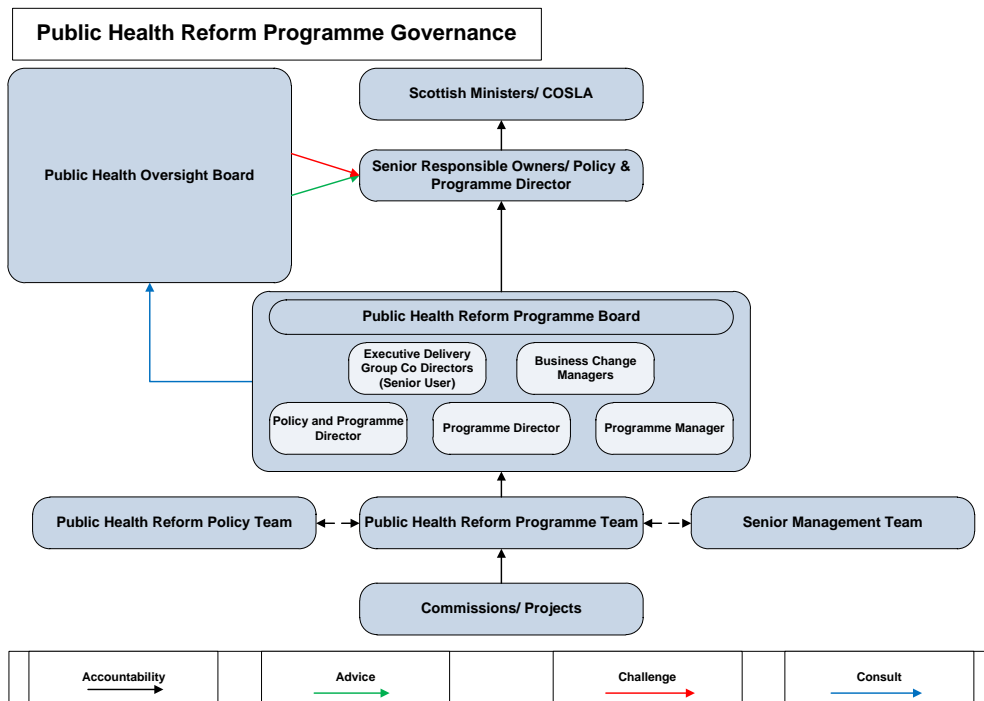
Public Health Reform Programme Governance

Public Health Oversight Board

Scottish Ministers/ COSLA

Senior Responsible Owners/ Policy & Programme Director

Public Health Reform Programme Board

Executive Delivery Group Co Directors (Senior User)

Business Change Managers

Policy and Programme Director

Programme Director

Programme Manager

Public Health Reform Policy Team

Public Health Reform Programme Team

Senior Management Team

Commissions/ Projects

| Accountability | Advice | Challenge | Consult |
|---|---|---|---|